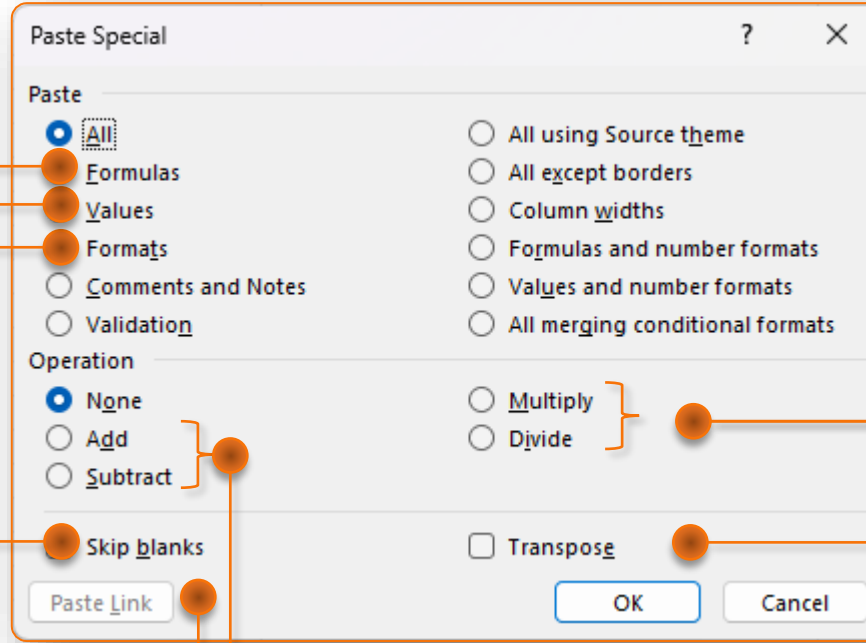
Paste Special ? ×

Paste

All

Formulas

Values

Formats

Comments and Notes

Validation

All using Source theme

All except borders

Column widths

Formulas and number formats

Values and number formats

All merging conditional formats

Operation

None

Add

Subtract

Multiply

Divide

Skip blanks

Transpose

Paste Link

OK

Cancel